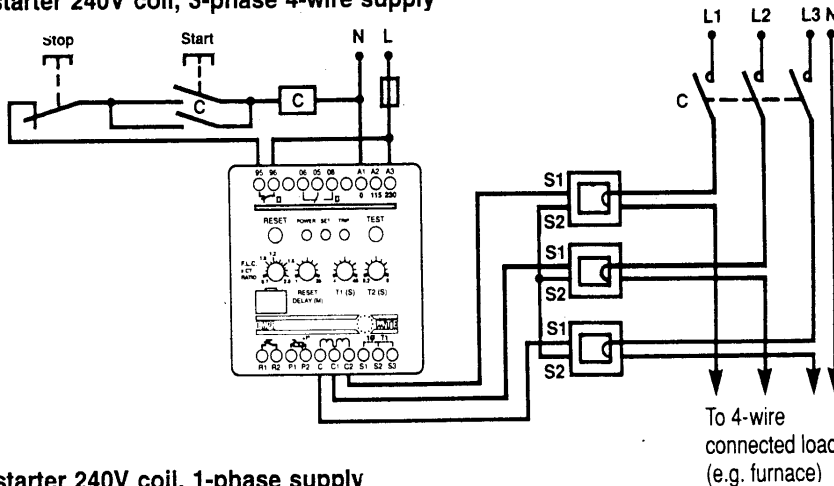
starter 240V coil, 3-phase 4-wire supply

Stop

Start

C

C

N L

L1 L2 L3 N

C

95 96 06 05 08 A1 A2 A3
0 115 230

RESET POWER SET TRIP TEST

F.L.C. / C.T. RATIO

RESET DELAY (M)

T1 (S) T2 (S)

R1 R2 P1 P2 C C1 C2 S1 S2 S3

S1
S2
S1
S2
S1
S2

To 4-wire connected load (e.g. furnace)

starter 240V coil, 1-phase supply